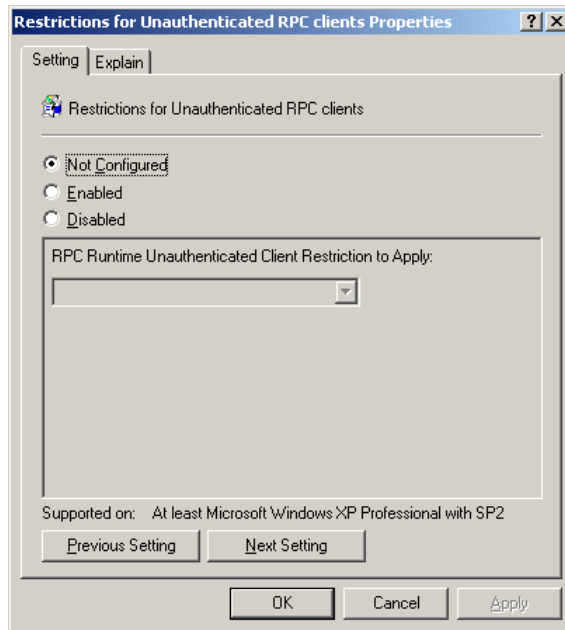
Restrictions for Unauthenticated RPC clients Properties

?

X

Setting

Explain

Restrictions for Unauthenticated RPC clients

Not Configured

Enabled

Disabled

RPC Runtime Unauthenticated Client Restriction to Apply:

Supported on: At least Microsoft Windows XP Professional with SP2

Previous Setting

Next Setting

OK

Cancel

Apply